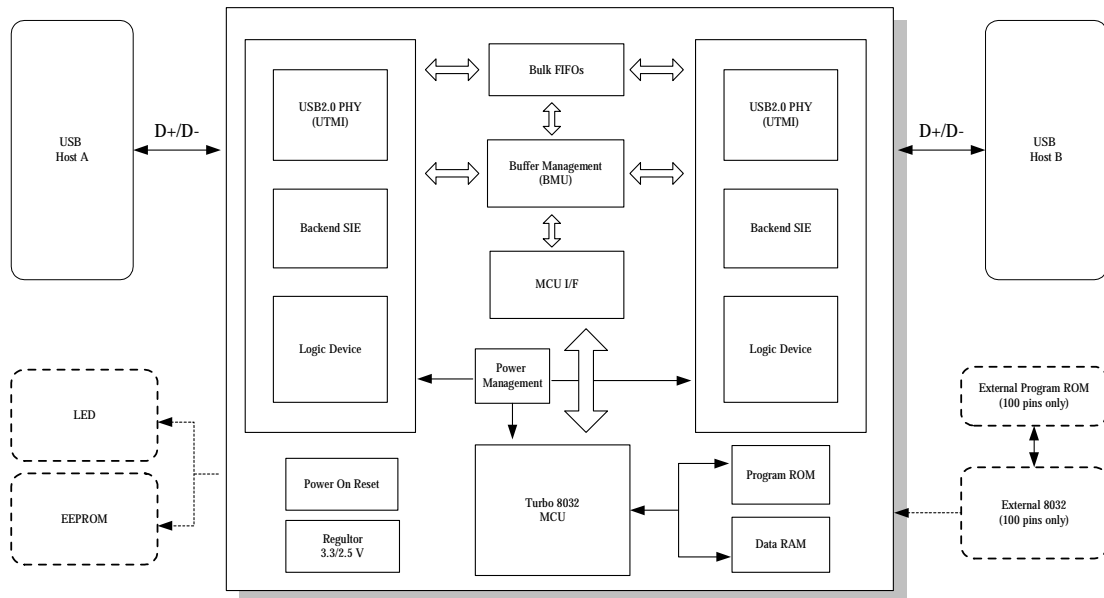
USB
Host A

D+/D-

USB2.0 PHY
(UTMI)

Backend SIE

Logic Device

Bulk FIFOs

Buffer Management
(BMU)

MCU I/F

USB2.0 PHY
(UTMI)

Backend SIE

Logic Device

D+/D-

USB
Host B

LED

EEPROM

Power
Management

Power On Reset

Regultor
3.3/2.5 V

Turbo 8032
MCU

Program ROM

Data RAM

External Program ROM
(100 pins only)

External 8032
(100 pins only)